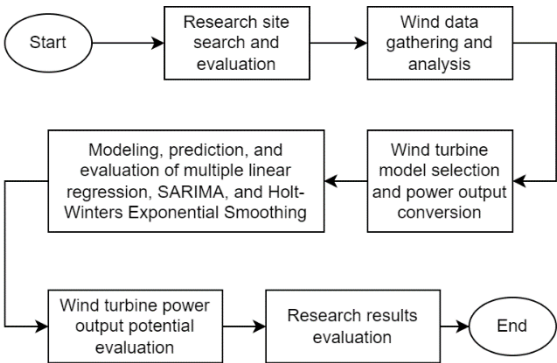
Start

Research site search and evaluation

Wind data gathering and analysis

Wind turbine model selection and power output conversion

Modeling, prediction, and evaluation of multiple linear regression, SARIMA, and Holt-Winters Exponential Smoothing

Wind turbine power output potential evaluation

Research results evaluation

End